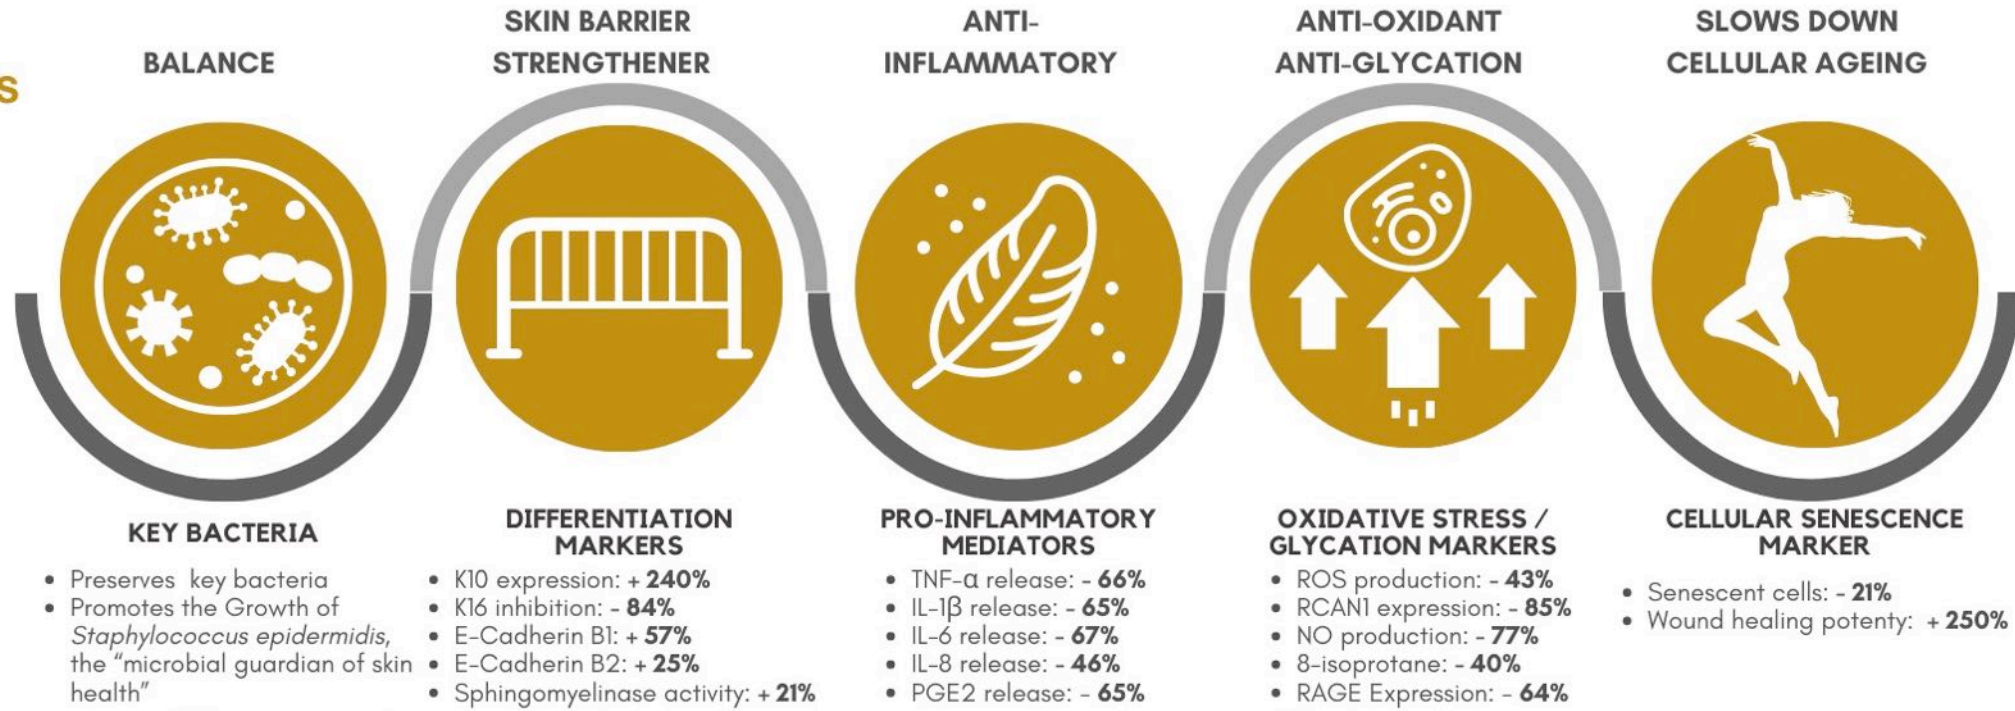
S

BALANCE

SKIN BARRIER STRENGTHENER

ANTI-INFLAMMATORY

ANTI-OXIDANT ANTI-GLYCATION

SLOWS DOWN CELLULAR AGEING

KEY BACTERIA
- Preserves key bacteria
- Promotes the Growth of *Staphylococcus epidermidis*, the "microbial guardian of skin health"

DIFFERENTIATION MARKERS
- K10 expression: + **240%**
- K16 inhibition: - **84%**
- E-Cadherin B1: + **57%**
- E-Cadherin B2: + **25%**
- Sphingomyelinase activity: + **21%**

PRO-INFLAMMATORY MEDIATORS
- TNF-α release: - **66%**
- IL-1β release: - **65%**
- IL-6 release: - **67%**
- IL-8 release: - **46%**
- PGE2 release: - **65%**

OXIDATIVE STRESS / GLYCATION MARKERS
- ROS production: - **43%**
- RCAN1 expression: - **85%**
- NO production: - **77%**
- 8-isoprotane: - **40%**
- RAGE Expression: - **64%**

CELLULAR SENESCENCE MARKER
- Senescent cells: - **21%**
- Wound healing potenty: + **250%**